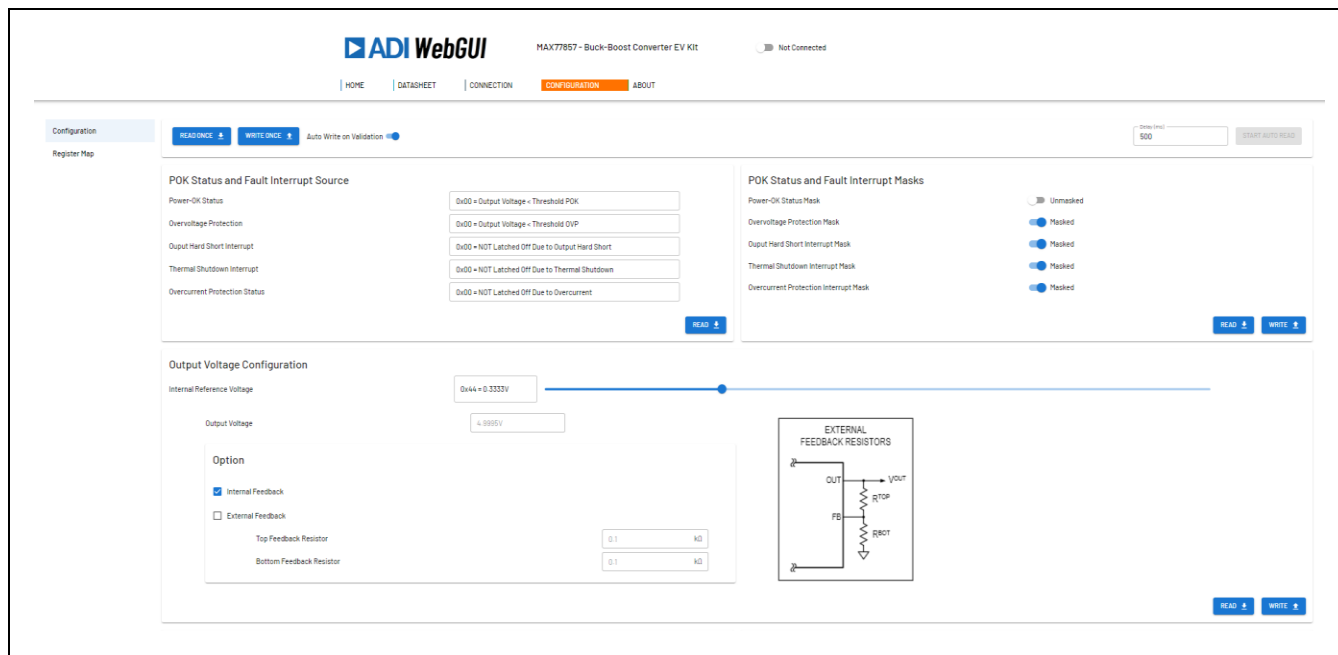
ADI WebGUI

MAX77857 - Buck-Boost Converter EV Kit

Not Connected

HOME | DATASHEET | CONNECTION | CONFIGURATION | ABOUT

Configuration

Register Map

READ ONCE

WRITE ONCE

Auto Write on Validation

Delay (ms)
500

START AUTO READ

POK Status and Fault Interrupt Source

Power-OK Status
0x00 = Output Voltage < Threshold POK

Overvoltage Protection
0x00 = Output Voltage < Threshold OVP

Ouput Hard Short Interrupt
0x00 = NOT Latched Off Due to Output Hard Short

Thermal Shutdown Interrupt
0x00 = NOT Latched Off Due to Thermal Shutdown

Overcurrent Protection Status
0x00 = NOT Latched Off Due to Overcurrent

READ

POK Status and Fault Interrupt Masks

Power-OK Status Mask
Unmasked

Overvoltage Protection Mask
Masked

Ouput Hard Short Interrupt Mask
Masked

Thermal Shutdown Interrupt Mask
Masked

Overcurrent Protection Interrupt Mask
Masked

READ

WRITE

Output Voltage Configuration

Internal Reference Voltage
0x44 = 0.3333V

Output Voltage
4.9995V

Option

Internal Feedback

External Feedback

Top Feedback Resistor
0.1
kΩ

Bottom Feedback Resistor
0.1
kΩ

EXTERNAL FEEDBACK RESISTORS

OUT

$V_{OUT}$

$R_{TOP}$

FB

$R_{BOT}$

READ

WRITE